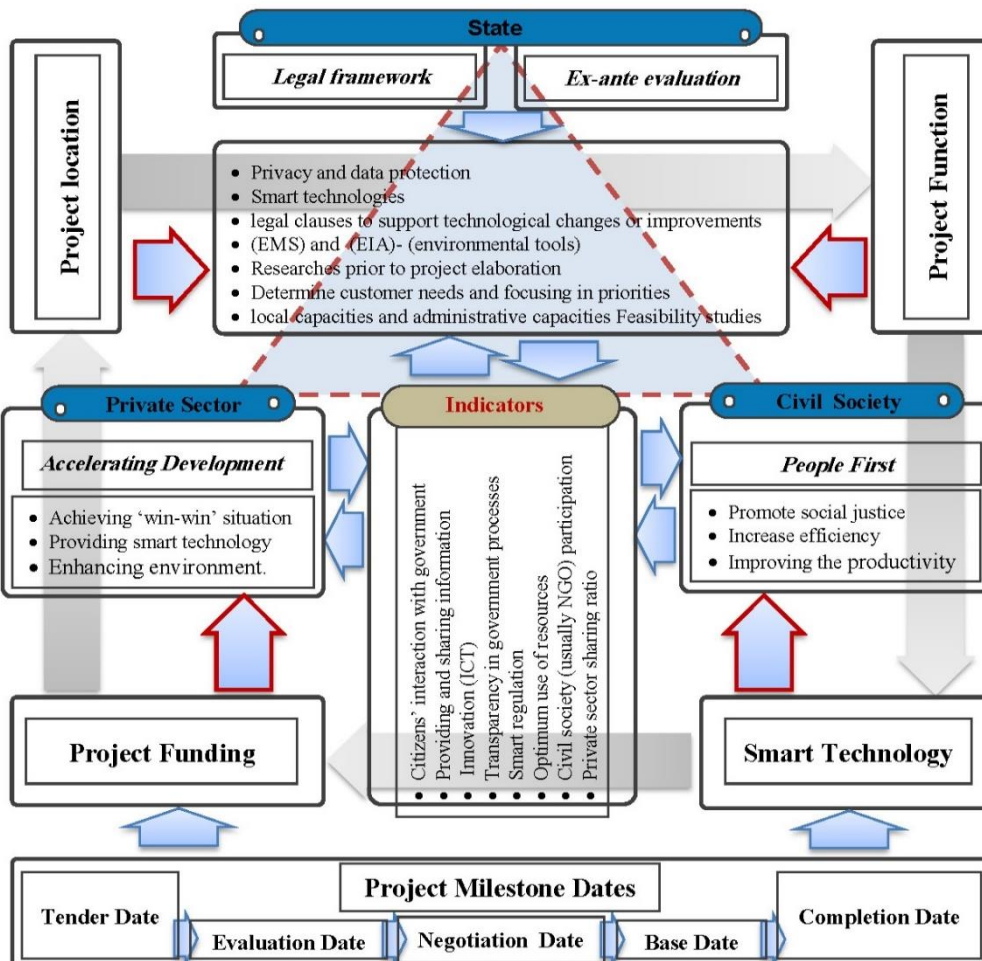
State

Legal framework

Ex-ante evaluation

Project location

Project Function

- Privacy and data protection
- Smart technologies
- legal clauses to support technological changes or improvements
- (EMS) and (EIA)- (environmental tools)
- Researches prior to project elaboration
- Determine customer needs and focusing in priorities
- local capacities and administrative capacities Feasibility studies

Private Sector

Accelerating Development

- Achieving 'win-win' situation
- Providing smart technology
- Enhancing environment.

Indicators

- Citizens' interaction with government
- Providing and sharing information
- Innovation (ICT)
- Transparency in government processes
- Smart regulation
- Optimum use of resources
- Civil society (usually NGO) participation
- Private sector sharing ratio

Civil Society

People First

- Promote social justice
- Increase efficiency
- Improving the productivity

Project Funding

Smart Technology

Project Milestone Dates

Tender Date

Evaluation Date

Negotiation Date

Base Date

Completion Date